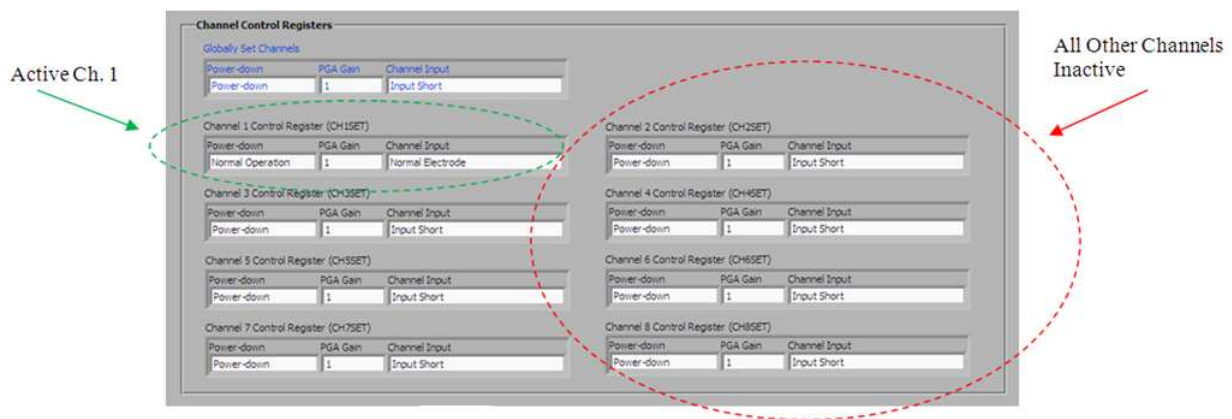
Channel Control Registers

Globally Set Channels

| Power-down | PGA Gain | Channel Input |
|---|---|---|
| Power-down | 1 | Input Short |

Active Ch. 1

All Other Channels Inactive

Channel 1 Control Register (CH1SET)

| Power-down | PGA Gain | Channel Input |
|---|---|---|
| Normal Operation | 1 | Normal Electrode |

Channel 3 Control Register (CH3SET)

| Power-down | PGA Gain | Channel Input |
|---|---|---|
| Power-down | 1 | Input Short |

Channel 5 Control Register (CH5SET)

| Power-down | PGA Gain | Channel Input |
|---|---|---|
| Power-down | 1 | Input Short |

Channel 7 Control Register (CH7SET)

| Power-down | PGA Gain | Channel Input |
|---|---|---|
| Power-down | 1 | Input Short |

Channel 2 Control Register (CH2SET)

| Power-down | PGA Gain | Channel Input |
|---|---|---|
| Power-down | 1 | Input Short |

Channel 4 Control Register (CH4SET)

| Power-down | PGA Gain | Channel Input |
|---|---|---|
| Power-down | 1 | Input Short |

Channel 6 Control Register (CH6SET)

| Power-down | PGA Gain | Channel Input |
|---|---|---|
| Power-down | 1 | Input Short |

Channel 8 Control Register (CH8SET)

| Power-down | PGA Gain | Channel Input |
|---|---|---|
| Power-down | 1 | Input Short |